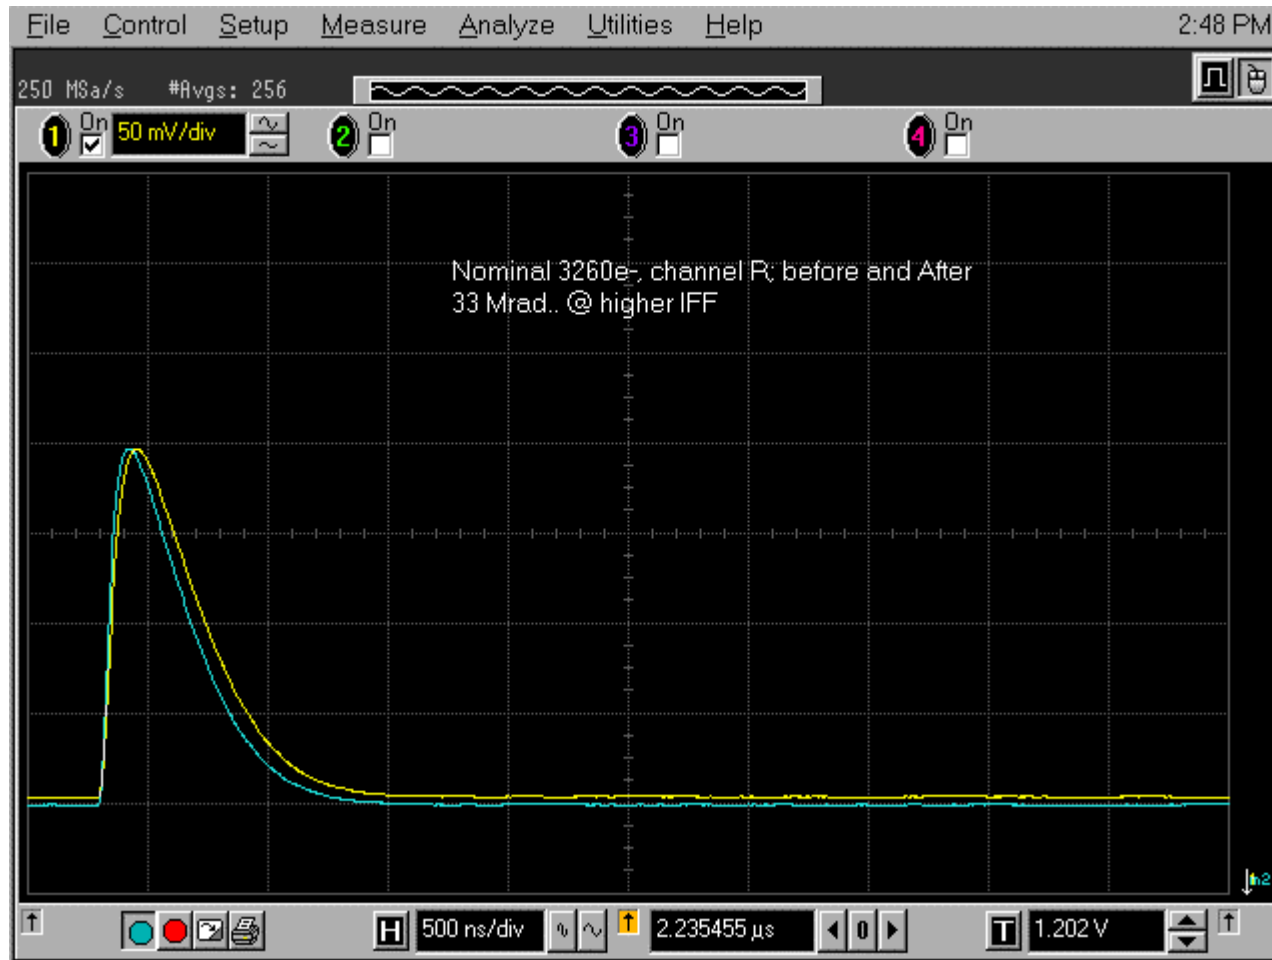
File Control Setup Measure Analyze Utilities Help 2:48 PM

250 MSa/s #Avgs: 256

1 On 50 mV/div 2 On 3 On 4 On

Nominal 3260e-, channel R; before and After 33 Mrad.. @ higher IFF

h2

H 500 ns/div 2.235455 µs 0 T 1.202 V